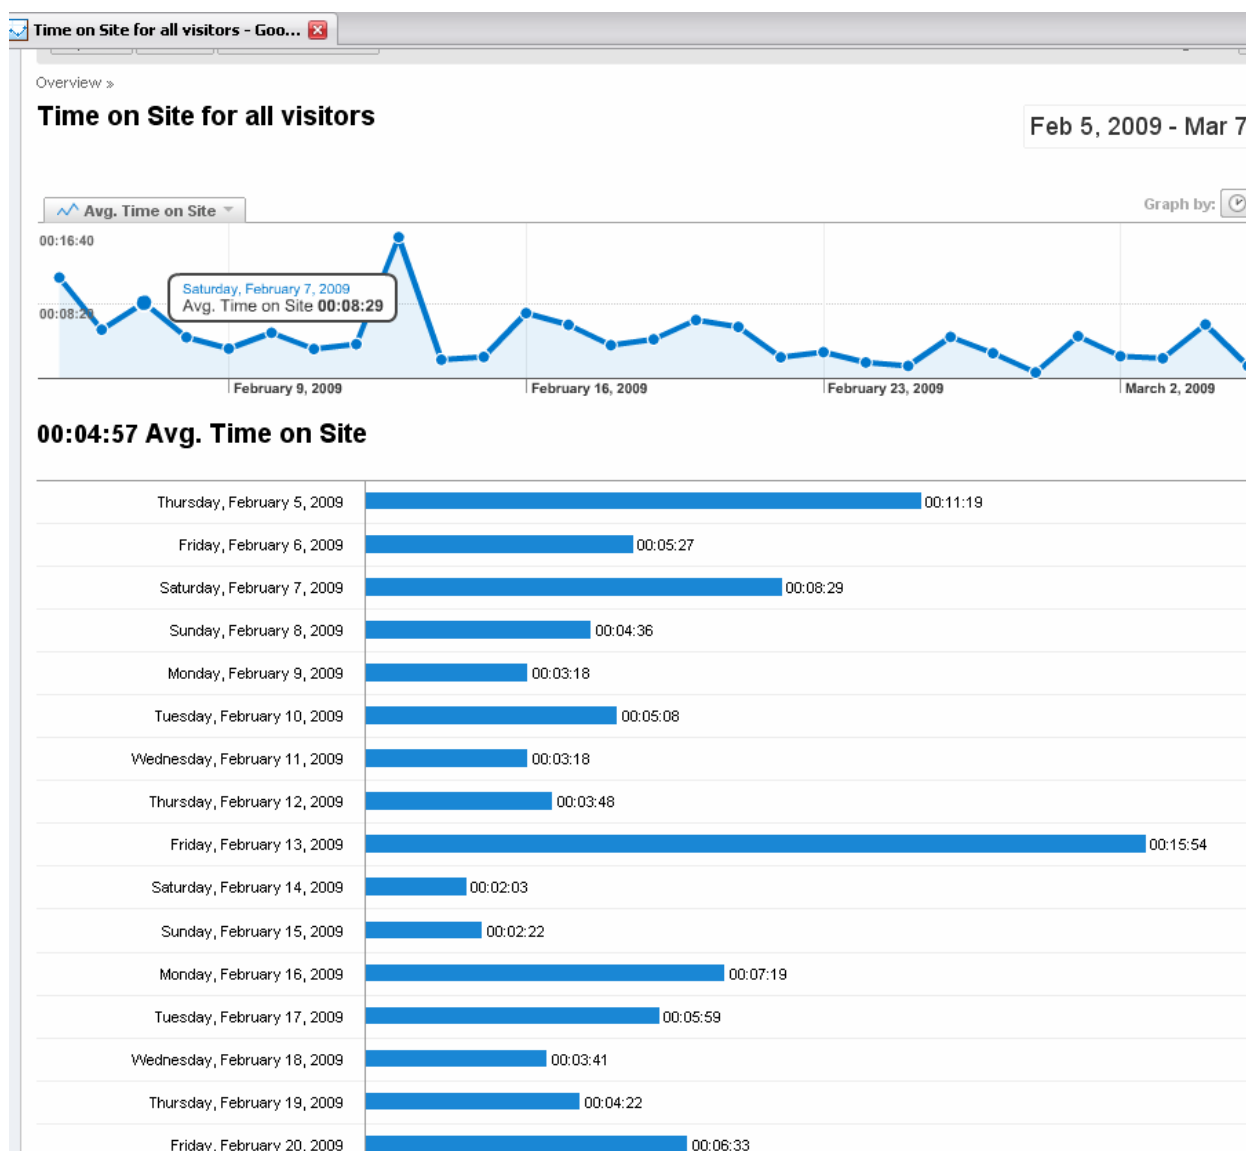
Time on Site for all visitors - Goo...

Overview »

Time on Site for all visitors

Feb 5, 2009 - Mar 7

Avg. Time on Site

Graph by:

00:16:40

00:08:2

Saturday, February 7, 2009
Avg. Time on Site 00:08:29

February 9, 2009
February 16, 2009
February 23, 2009
March 2, 2009

00:04:57 Avg. Time on Site

| | |
|---|---|
| Thursday, February 5, 2009 | 00:11:19 |
| Friday, February 6, 2009 | 00:05:27 |
| Saturday, February 7, 2009 | 00:08:29 |
| Sunday, February 8, 2009 | 00:04:36 |
| Monday, February 9, 2009 | 00:03:18 |
| Tuesday, February 10, 2009 | 00:05:08 |
| Wednesday, February 11, 2009 | 00:03:18 |
| Thursday, February 12, 2009 | 00:03:48 |
| Friday, February 13, 2009 | 00:15:54 |
| Saturday, February 14, 2009 | 00:02:03 |
| Sunday, February 15, 2009 | 00:02:22 |
| Monday, February 16, 2009 | 00:07:19 |
| Tuesday, February 17, 2009 | 00:05:59 |
| Wednesday, February 18, 2009 | 00:03:41 |
| Thursday, February 19, 2009 | 00:04:22 |
| Friday, February 20, 2009 | 00:06:33 |